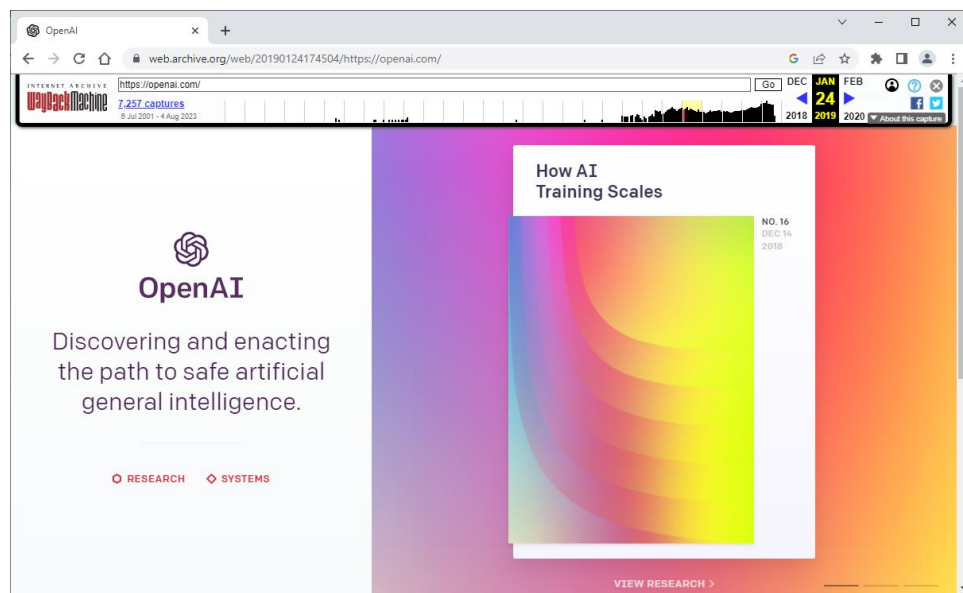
OpenAI ×
+

web.archive.org/web/20190124174504/https://openai.com/

INTERNET ARCHIVE
WaybackMachine
https://openai.com/
Go
7,257 captures
6 Jul 2001 - 4 Aug 2023
DEC
JAN
FEB
24
2018
2019
2020
About this capture

How AI
Training Scales

NO. 16
DEC 14
2018

OpenAI

Discovering and enacting the path to safe artificial general intelligence.

RESEARCH
SYSTEMS

VIEW RESEARCH >